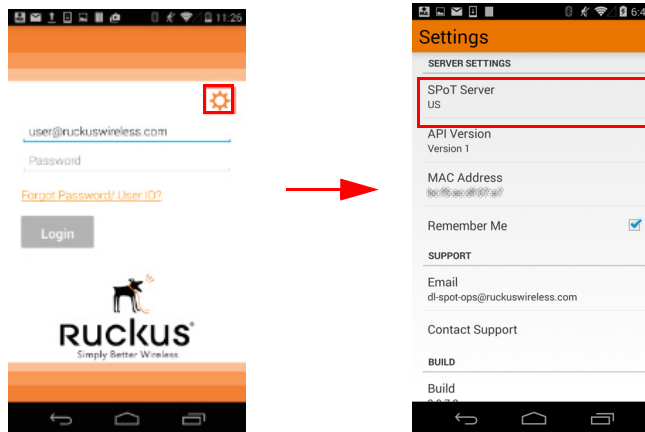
11:26

user@ruckuswireless.com

Password

Forgot Password/ User ID?

Login

Ruckus

Simply Better Wireless.

6:4

Settings

SERVER SETTINGS

SPoT Server

US

API Version

Version 1

MAC Address

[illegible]

Remember Me

SUPPORT

Email

dl-spot-ops@ruckuswireless.com

Contact Support

BUILD

Build

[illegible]